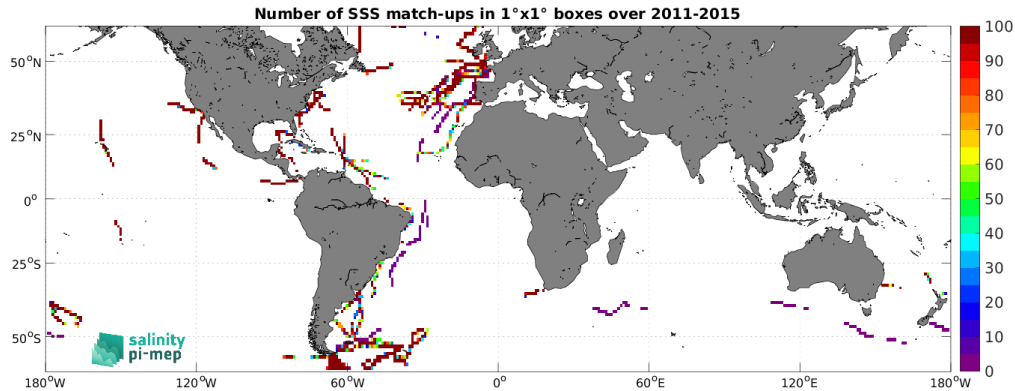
Number of SSS match-ups in 1°x1° boxes over 2011-2015

100
90
80
70
60
50
40
30
20
10
0

$50^oN$
$25^oN$
$0^o$
$25^oS$
$50^oS$

$180^oW$ $120^oW$ $60^oW$ $0^o$ $60^oE$ $120^oE$ $180^oW$

salinity
pi-mep